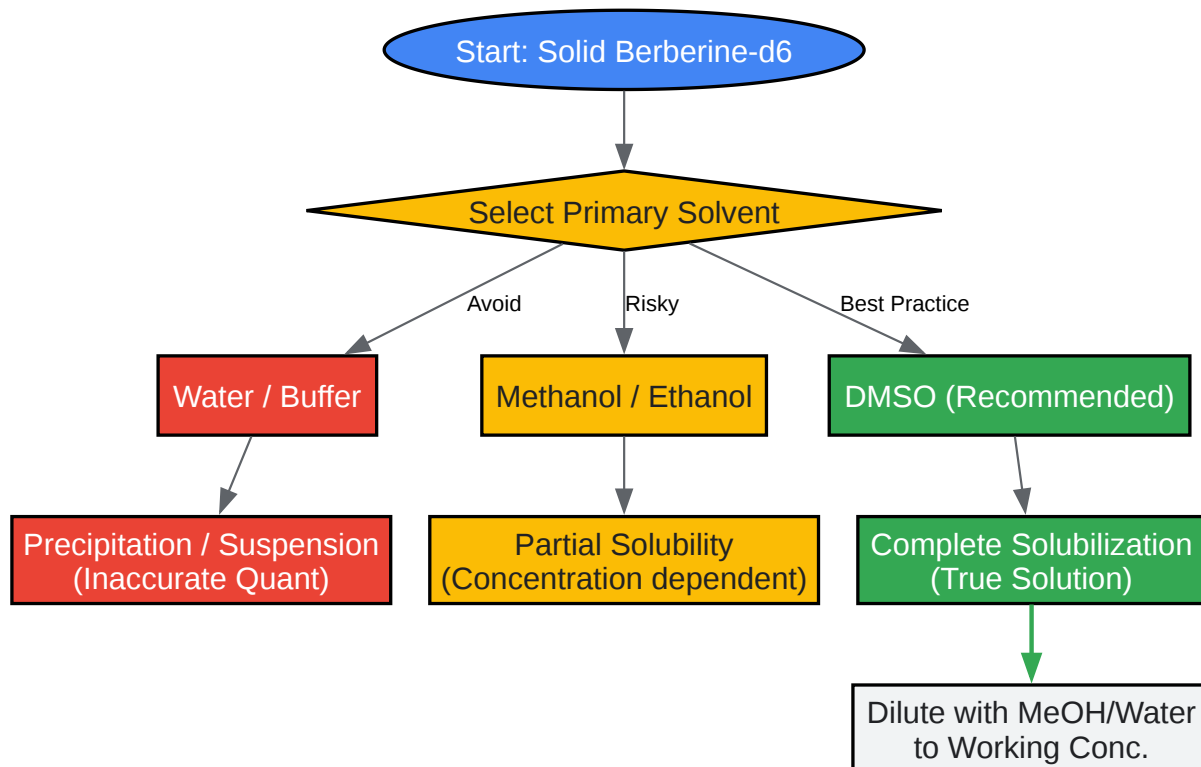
Start: Solid Berberine-d6

Select Primary Solvent

Avoid

Risky

Best Practice

Water / Buffer

Methanol / Ethanol

DMSO (Recommended)

Precipitation / Suspension (Inaccurate Quant)

Partial Solubility (Concentration dependent)

Complete Solubilization (True Solution)

Dilute with MeOH/Water to Working Conc.